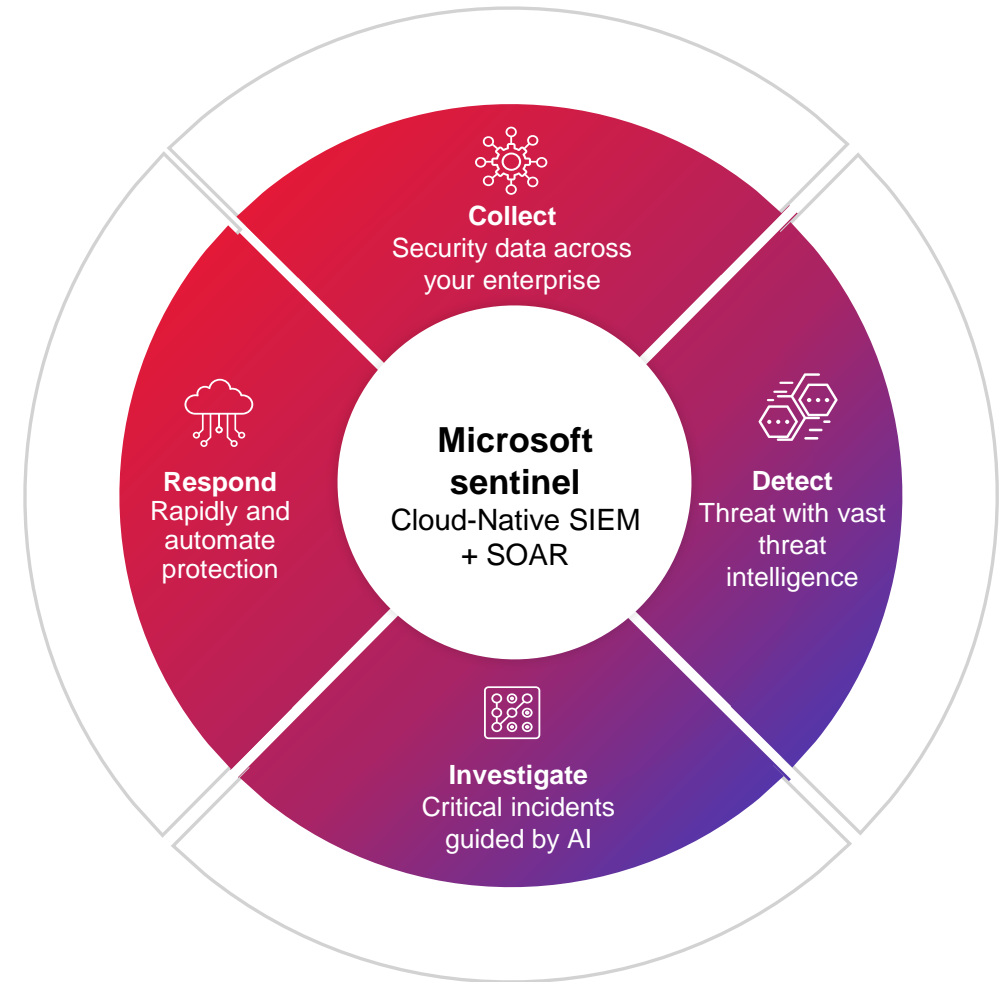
Collect
Security data across your enterprise

Respond
Rapidly and automate protection

Microsoft sentinel
Cloud-Native SIEM + SOAR

Detect
Threat with vast threat intelligence

Investigate
Critical incidents guided by AI